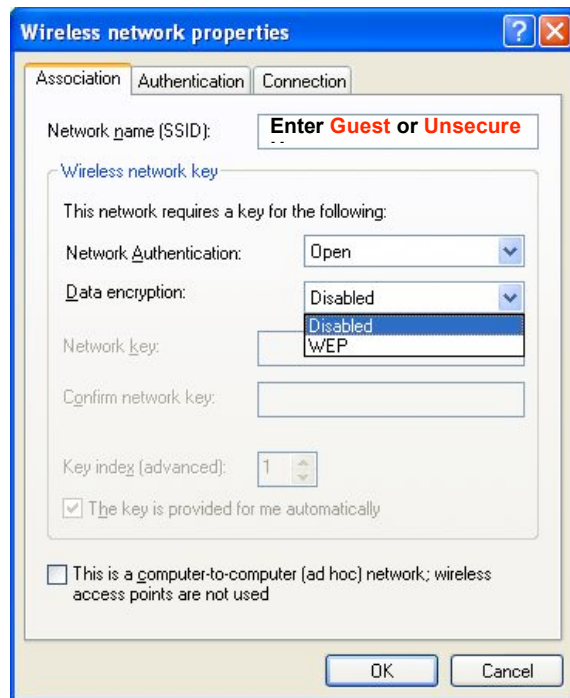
Wireless network properties

Association | Authentication | Connection

Network name (SSID): Enter Guest or Unsecure

Wireless network key

This network requires a key for the following:

Network Authentication: Open

Data encryption: Disabled

Disabled
WEP

Network key:

Confirm network key:

Key index (advanced): 1

The key is provided for me automatically

This is a computer-to-computer (ad hoc) network; wireless access points are not used

OK | Cancel